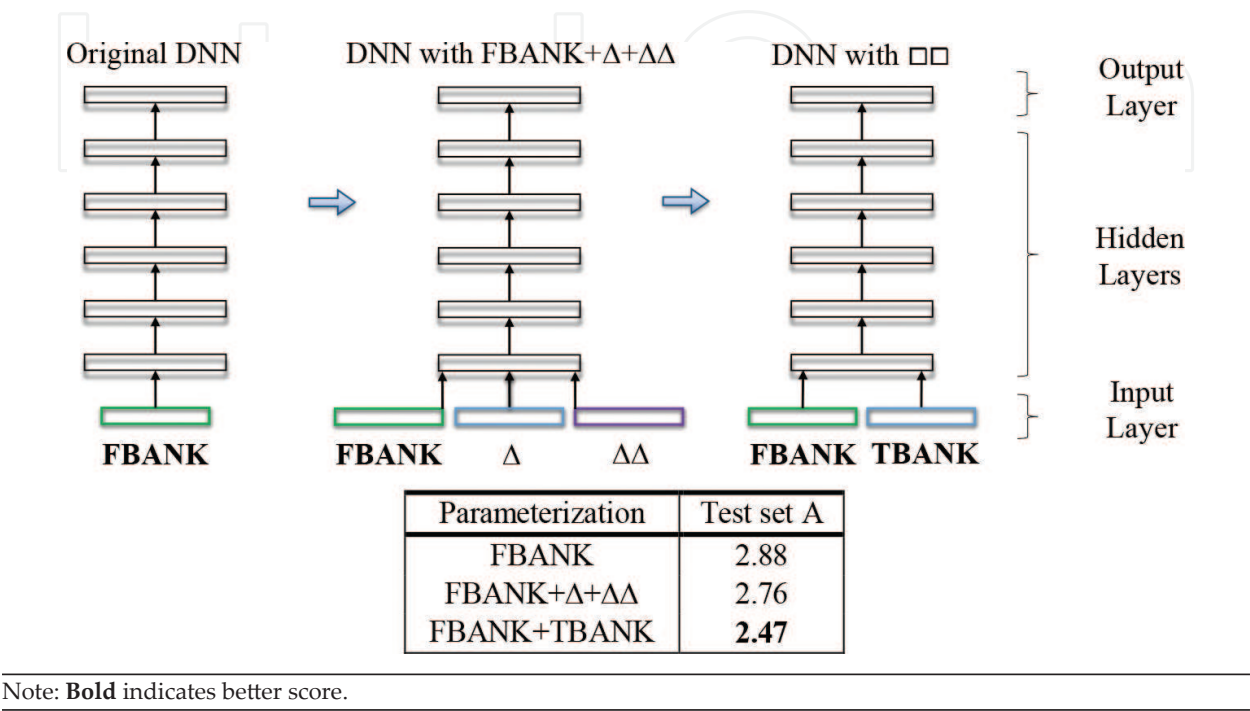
Original DNN

DNN with FBANK+Δ+ΔΔ

DNN with □□

Output Layer

Hidden Layers

Input Layer

FBANK

FBANK Δ ΔΔ

FBANK TBANK

| Parameterization | Test set A |
|---|---|
| FBANK | 2.88 |
| FBANK+Δ+ΔΔ | 2.76 |
| FBANK+TBANK | **2.47** |

Note: **Bold** indicates better score.